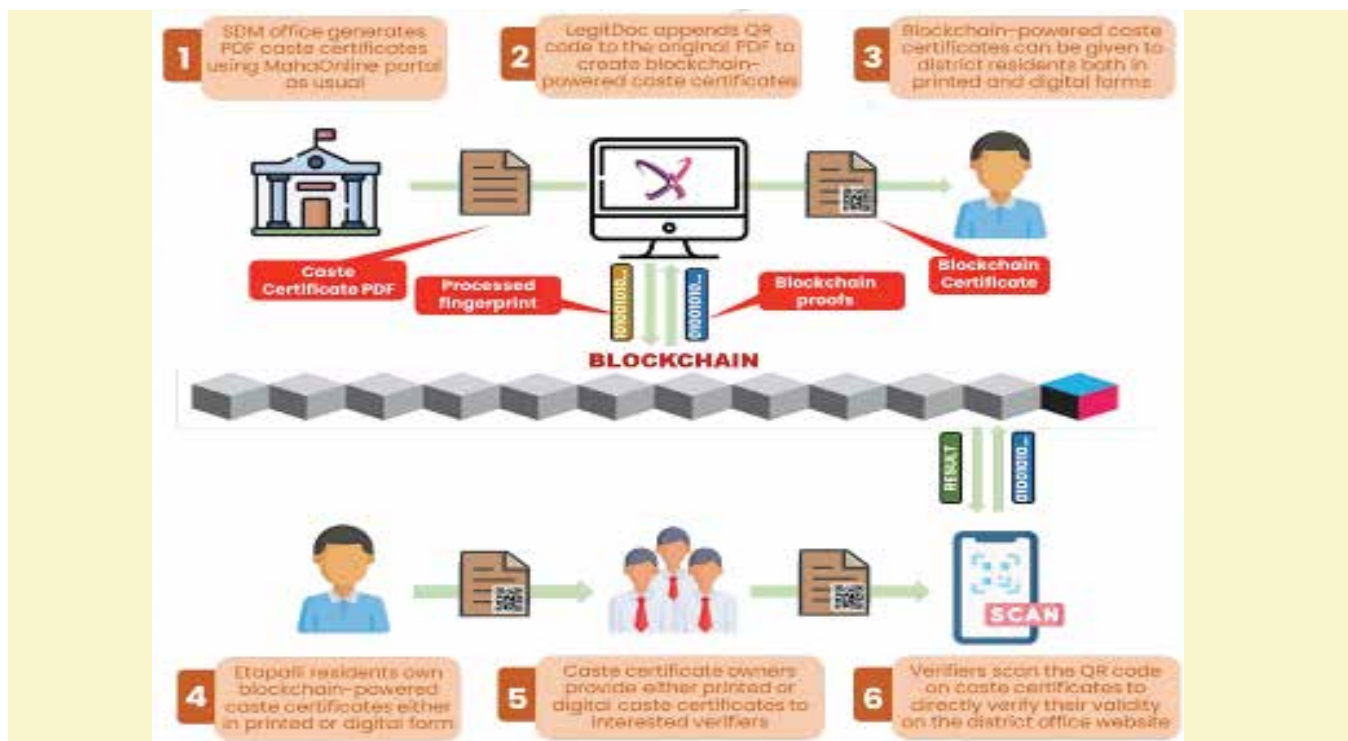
1 SDM office generates PDF caste certificates using MahaOnline portal as usual

2 LegitDoc appends QR code to the original PDF to create blockchain-powered caste certificates

3 Blockchain-powered caste certificates can be given to district residents both in printed and digital forms

Caste Certificate PDF

Processed fingerprint

010101010...

010101010...

Blockchain proofs

Blockchain Certificate

BLOCKCHAIN

RESULT

010101010...

SCAN

4 Etapalli residents own blockchain-powered caste certificates either in printed or digital form

5 Caste certificate owners provide either printed or digital caste certificates to interested verifiers

6 Verifiers scan the QR code on caste certificates to directly verify their validity on the district office website